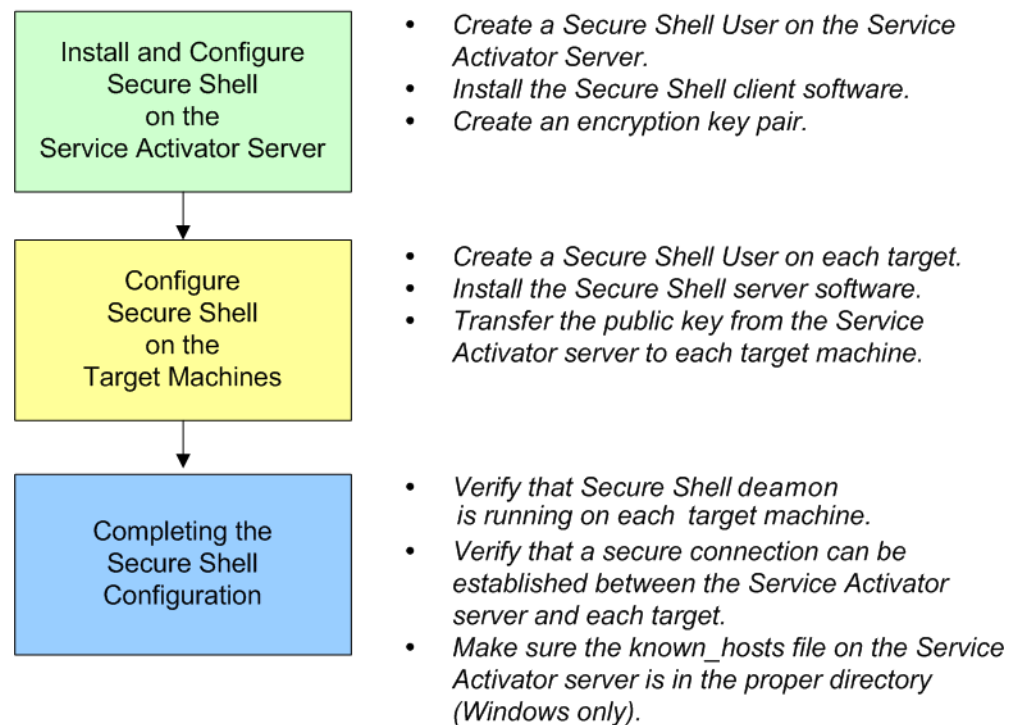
Install and Configure Secure Shell on the Service Activator Server

- Create a Secure Shell User on the Service Activator Server.
- Install the Secure Shell client software.
- Create an encryption key pair.

Configure Secure Shell on the Target Machines

- Create a Secure Shell User on each target.
- Install the Secure Shell server software.
- Transfer the public key from the Service Activator server to each target machine.

Completing the Secure Shell Configuration

- Verify that Secure Shell deamon is running on each target machine.
- Verify that a secure connection can be established between the Service Activator server and each target.
- Make sure the known_hosts file on the Service Activator server is in the proper directory (Windows only).